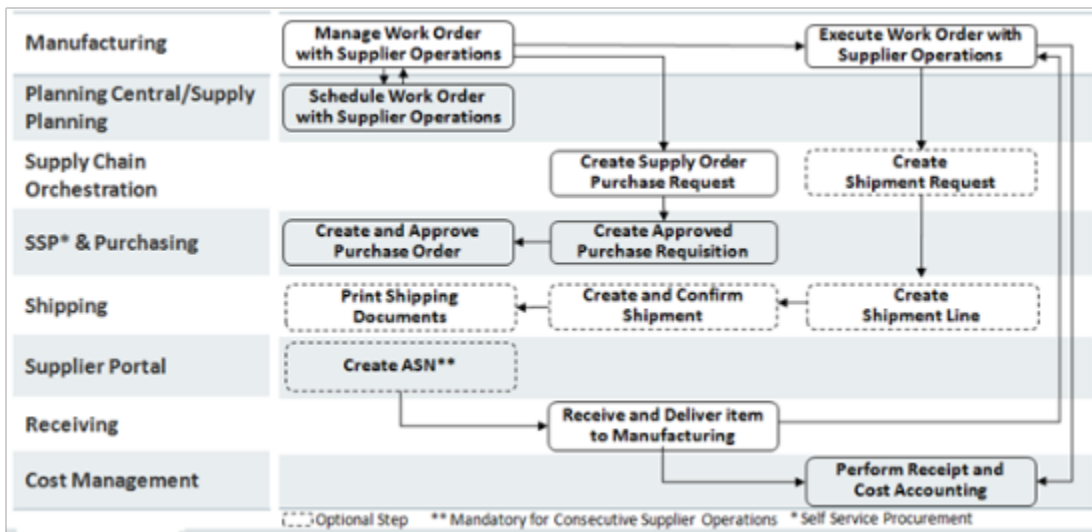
Manufacturing

Manage Work Order with Supplier Operations

Execute Work Order with Supplier Operations

Planning Central/Supply Planning

Schedule Work Order with Supplier Operations

Supply Chain Orchestration

Create Supply Order Purchase Request

Create Shipment Request

SSP* & Purchasing

Create and Approve Purchase Order

Create Approved Purchase Requisition

Shipping

Print Shipping Documents

Create and Confirm Shipment

Create Shipment Line

Supplier Portal

Create ASN**

Receiving

Receive and Deliver item to Manufacturing

Cost Management

Perform Receipt and Cost Accounting

Optional Step ** Mandatory for Consecutive Supplier Operations * Self Service Procurement